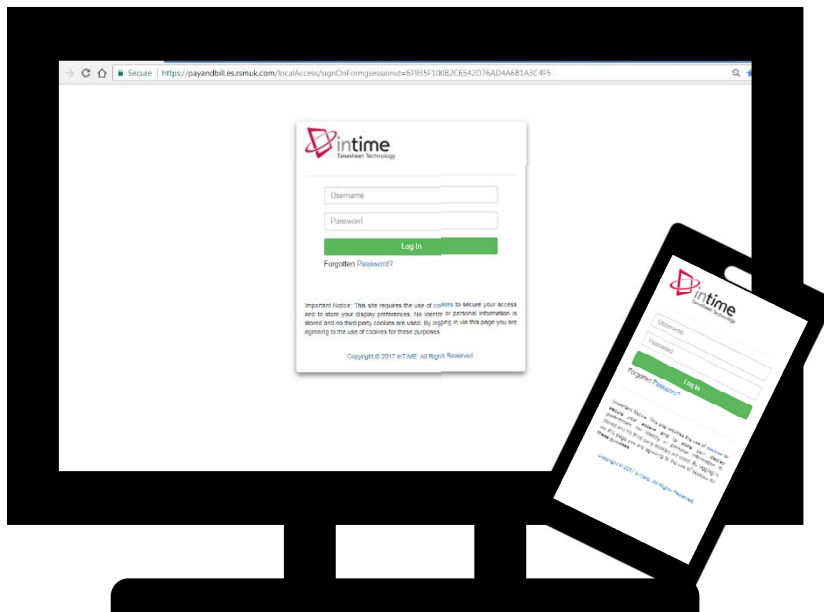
Secure | https://payandbill.es.rsmuk.com/localAccess/signOnForm;jsessionid=6F935F10082C6542D76AD4A681A3C4F5

intime
Timesheet Technology

Username

Password

Log In

Forgotten Password?

Important Notice: This site requires the use of cookies to secure your access and to store your display preferences. No sensitive or personal information is stored and no third party cookies are used. By logging in via this page you are agreeing to the use of cookies for these purposes.

Copyright © 2017 inTIME. All Rights Reserved

intime
Timesheet Technology

Username

Password

Log In

Forgotten Password?

Important Notice: This site requires the use of cookies to secure your access and to store your display preferences. No sensitive or personal information is stored and no third party cookies are used. By logging in via this page you are agreeing to the use of cookies for these purposes.

Copyright © 2017 inTIME. All Rights Reserved